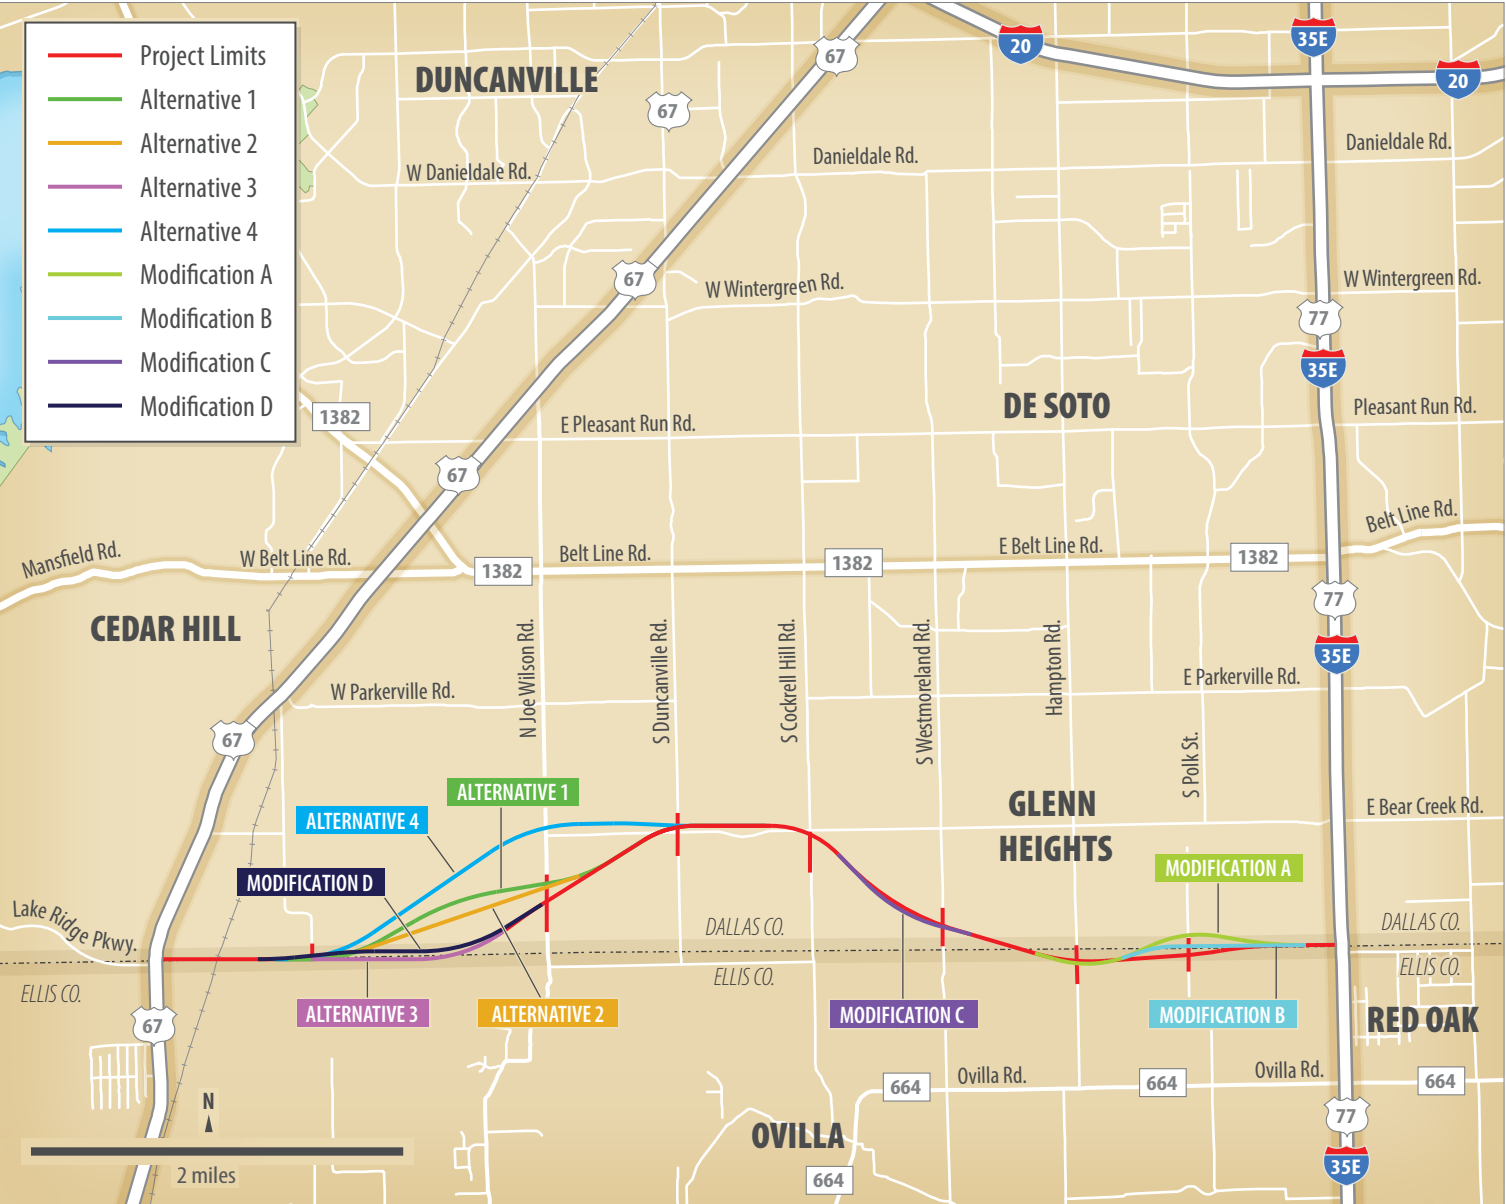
Project Limits
Alternative 1
Alternative 2
Alternative 3
Alternative 4
Modification A
Modification B
Modification C
Modification D

DUNCANVILLE
67
67
20
35E
20
W Danieldale Rd.
Danieldale Rd.
Danieldale Rd.
67
W Wintergreen Rd.
W Wintergreen Rd.
77
35E
1382
DE SOTO
E Pleasant Run Rd.
Pleasant Run Rd.
67
Belt Line Rd.
Mansfield Rd.
W Belt Line Rd.
1382
Belt Line Rd.
1382
E Belt Line Rd.
1382
77
CEDAR HILL
35E
N Joe Wilson Rd.
S Duncanville Rd.
S Cockrell Hill Rd.
S Westmoreland Rd.
Hampton Rd.
E Parkerville Rd.
W Parkerville Rd.
S Polk St.
67
GLENN HEIGHTS
E Bear Creek Rd.
ALTERNATIVE 1
ALTERNATIVE 4
MODIFICATION D
MODIFICATION A
Lake Ridge Pkwy.
DALLAS CO.
DALLAS CO.
ELLIS CO.
ELLIS CO.
ELLIS CO.
67
ALTERNATIVE 3
ALTERNATIVE 2
MODIFICATION C
MODIFICATION B
RED OAK
664
Ovilla Rd.
664
Ovilla Rd.
664
N
77
OVILLA
2 miles
664
35E